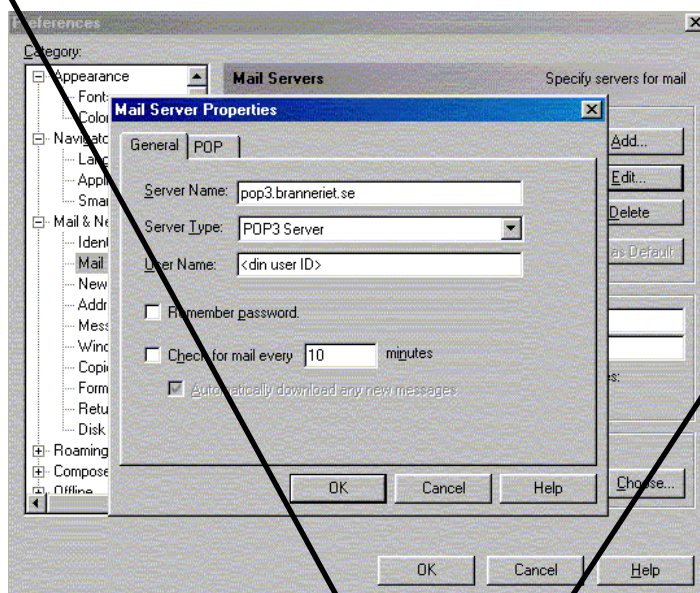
references
Category:
Appearance
Font
Color
Navigato
Lang
Appl
Smar
Mail & Ne
Ident
Mail
New
Addr
Mess
Wind
Copi
Form
Retu
Disk
Roaming
Compose
Offline

Mail Servers
Specify servers for mail

Add...
Edit...
Delete
as Default
es:
Choose...

Mail Server Properties
General
POP
Server Name: pop3.branneriet.se
Server Type: POP3 Server
User Name: <din user ID>
Remember password.
Check for mail every 10 minutes
Automatically download any new messages
OK
Cancel
Help

OK
Cancel
Help